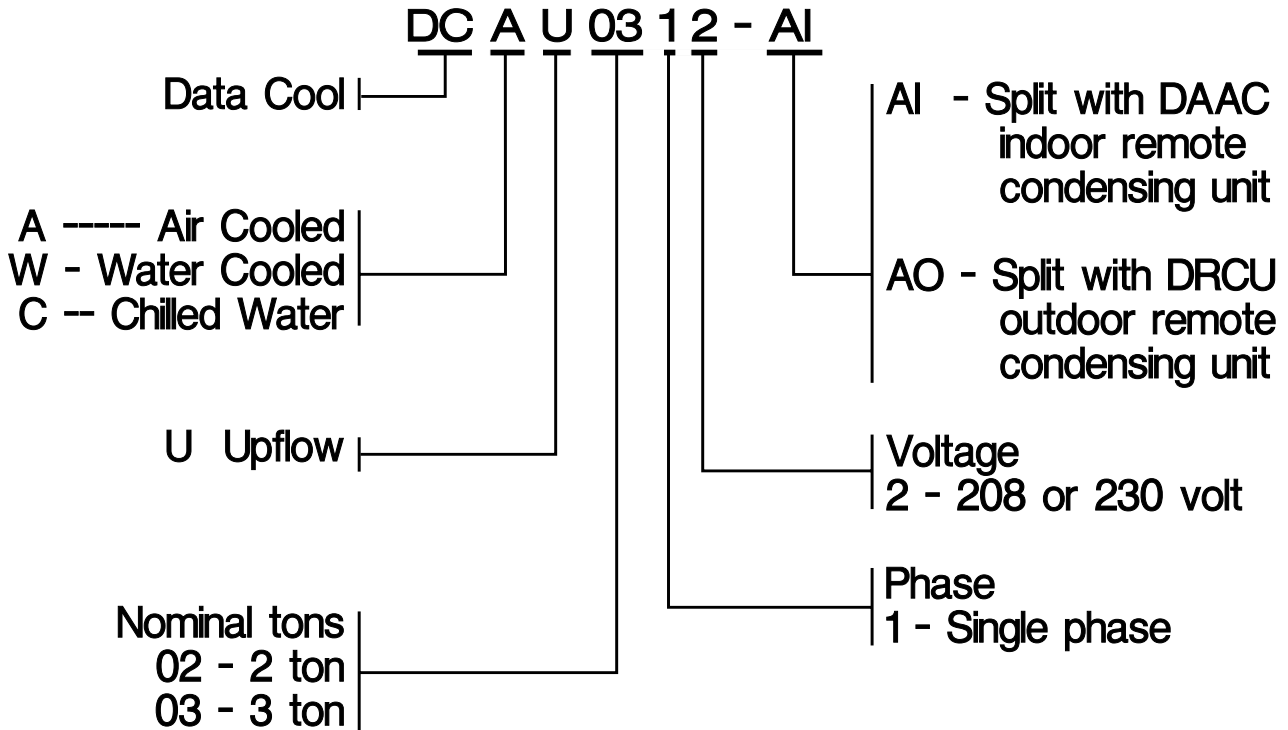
DC A U 03 1 2 - AI

Data Cool

A ----- Air Cooled
W - Water Cooled
C -- Chilled Water

U Upflow

Nominal tons
02 - 2 ton
03 - 3 ton

AI - Split with DAAC indoor remote condensing unit

AO - Split with DRCU outdoor remote condensing unit

Voltage
2 - 208 or 230 volt

Phase
1 - Single phase